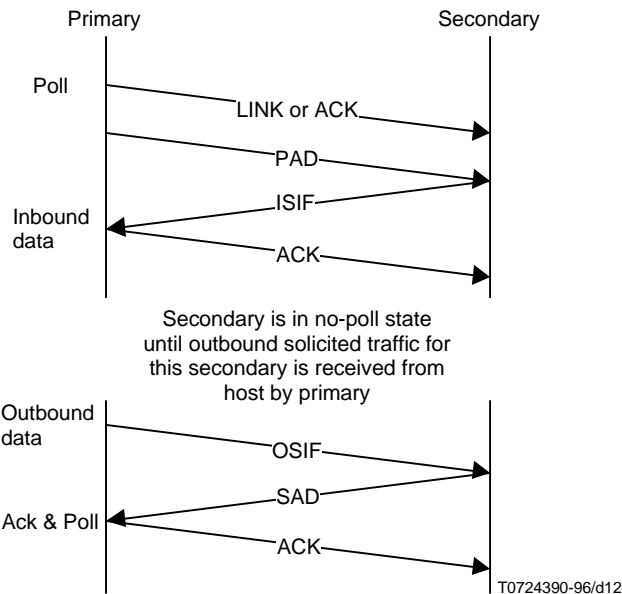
Primary

Secondary

Poll

LINK or ACK

PAD

ISIF

Inbound data

ACK

Secondary is in no-poll state until outbound solicited traffic for this secondary is received from host by primary

Outbound data

OSIF

SAD

Ack & Poll

ACK

T0724390-96/d12